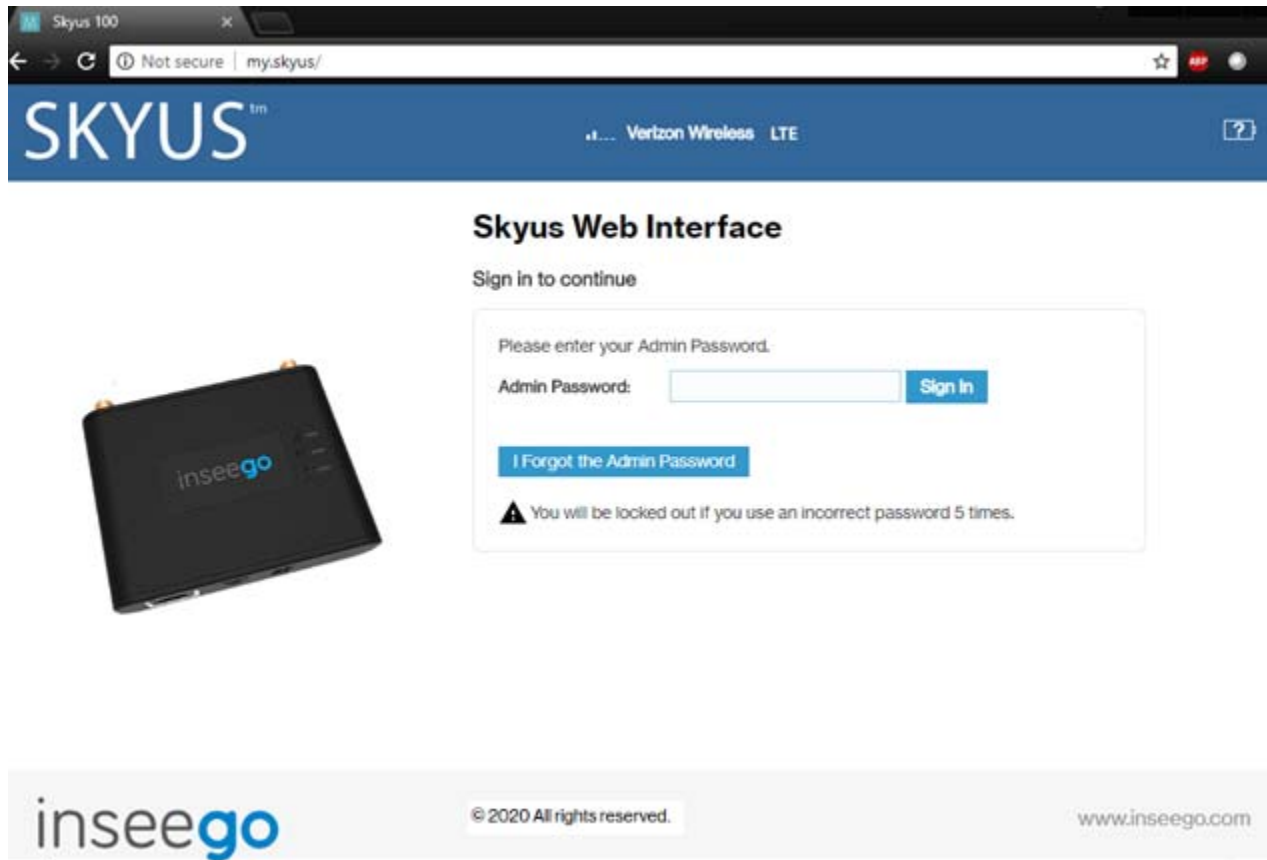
Skyus 100

Not secure | my.skyus/

ABP

SKYUS™

Verizon Wireless LTE

?

Skyus Web Interface

Sign in to continue

Please enter your Admin Password.

Admin Password:

Sign In

I Forgot the Admin Password

You will be locked out if you use an incorrect password 5 times.

inseego

inseego

© 2020 All rights reserved.

www.inseego.com